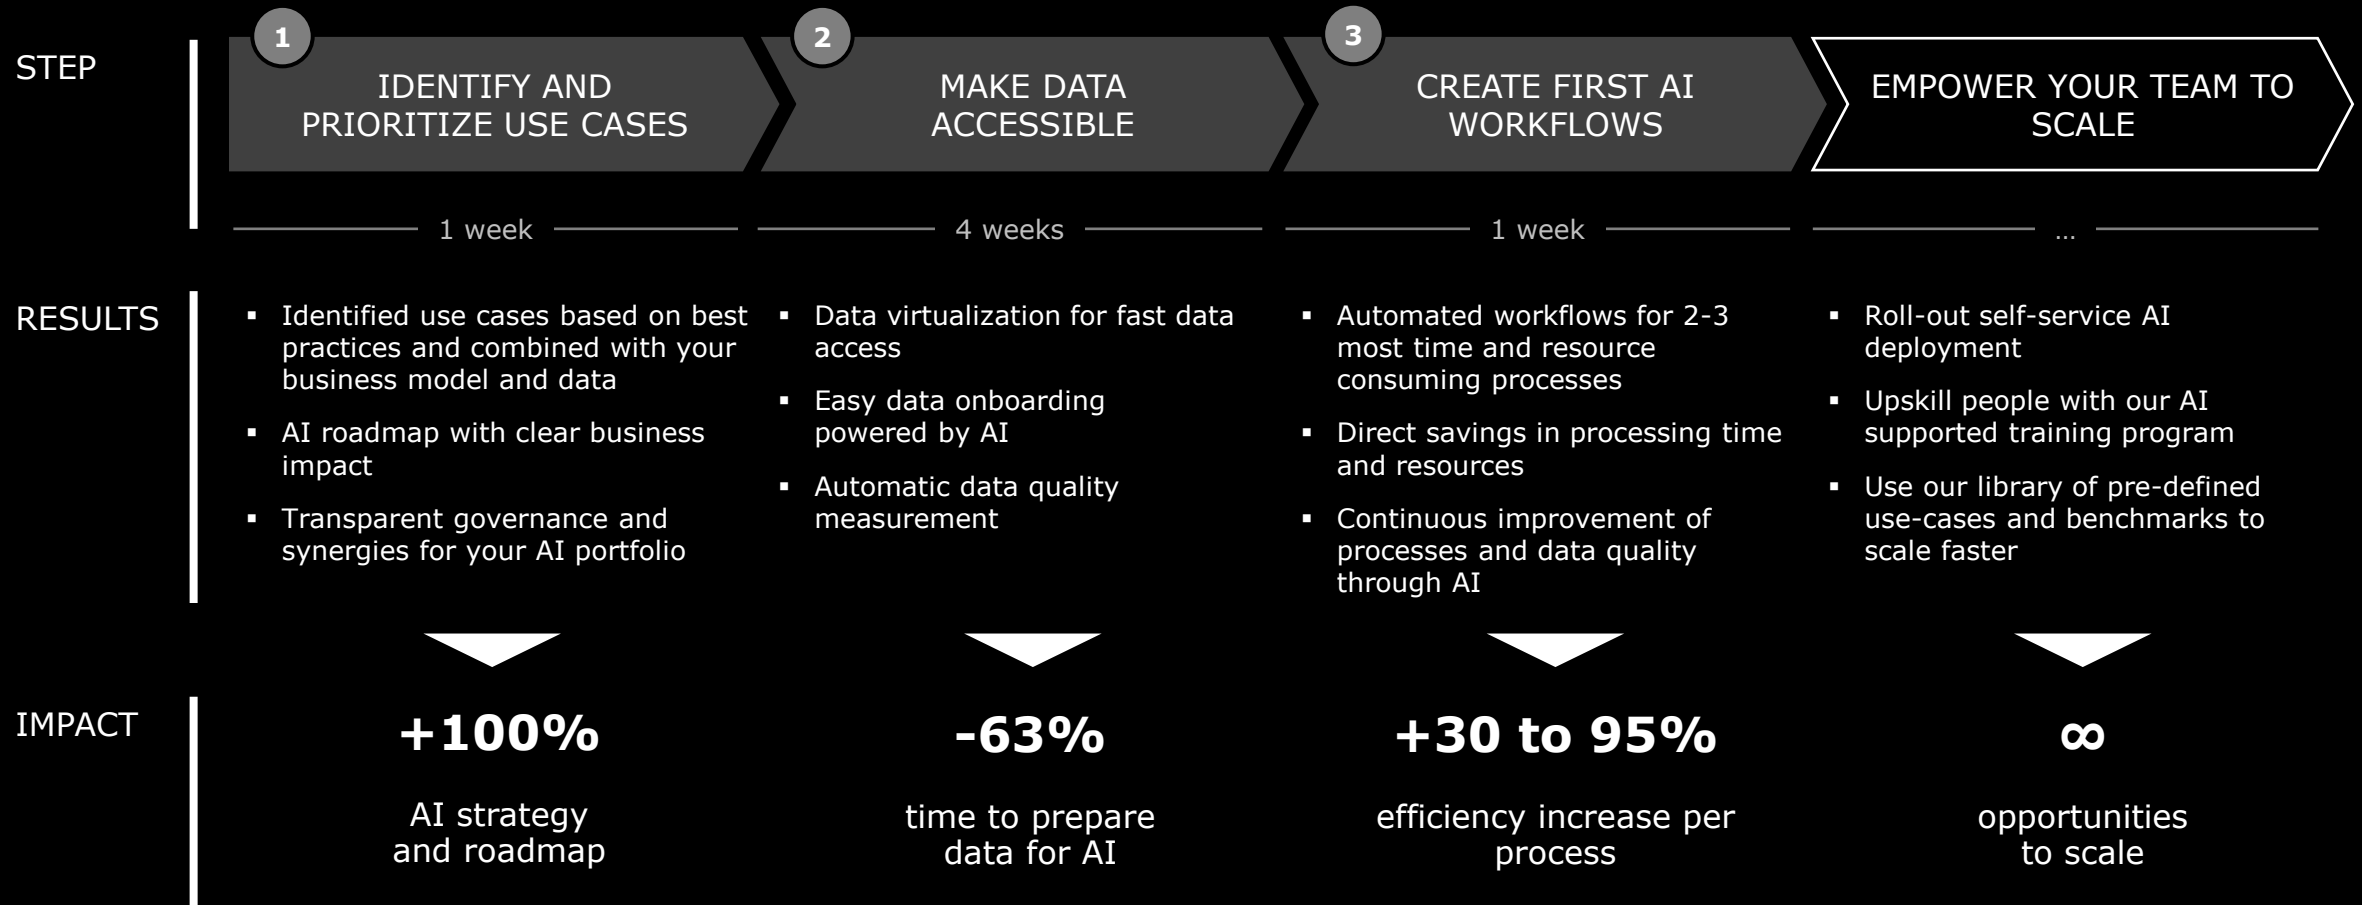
STEP

1
IDENTIFY AND PRIORITIZE USE CASES

2
MAKE DATA ACCESSIBLE

3
CREATE FIRST AI WORKFLOWS

EMPOWER YOUR TEAM TO SCALE

1 week

4 weeks

1 week

...

RESULTS

▪ Identified use cases based on best practices and combined with your business model and data
▪ AI roadmap with clear business impact
▪ Transparent governance and synergies for your AI portfolio

▪ Data virtualization for fast data access
▪ Easy data onboarding powered by AI
▪ Automatic data quality measurement

▪ Automated workflows for 2-3 most time and resource consuming processes
▪ Direct savings in processing time and resources
▪ Continuous improvement of processes and data quality through AI

▪ Roll-out self-service AI deployment
▪ Upskill people with our AI supported training program
▪ Use our library of pre-defined use-cases and benchmarks to scale faster

IMPACT

+100%
AI strategy and roadmap

-63%
time to prepare data for AI

+30 to 95%
efficiency increase per process

∞
opportunities to scale